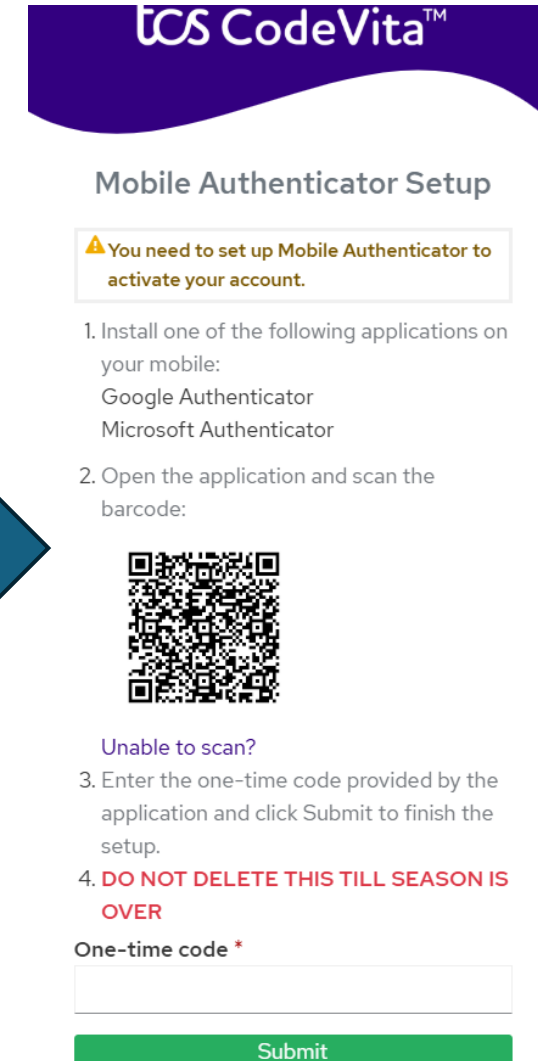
tcs CodeVita™

Mobile Authenticator Setup

You need to set up Mobile Authenticator to activate your account.

1. Install one of the following applications on your mobile:
Google Authenticator
Microsoft Authenticator

2. Open the application and scan the barcode:

Unable to scan?

3. Enter the one-time code provided by the application and click Submit to finish the setup.

4. DO NOT DELETE THIS TILL SEASON IS OVER

One-time code *

Submit